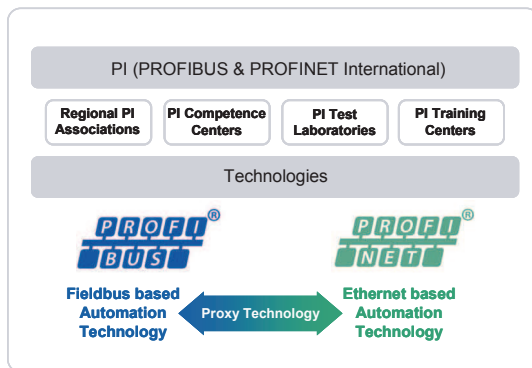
PI (PROFIBUS & PROFINET International)

Regional PI Associations

PI Competence Centers

PI Test Laboratories

PI Training Centers

Technologies

PROFI BUS ®

PROFI NET ®

Fieldbus based Automation Technology

Proxy Technology

Ethernet based Automation Technology